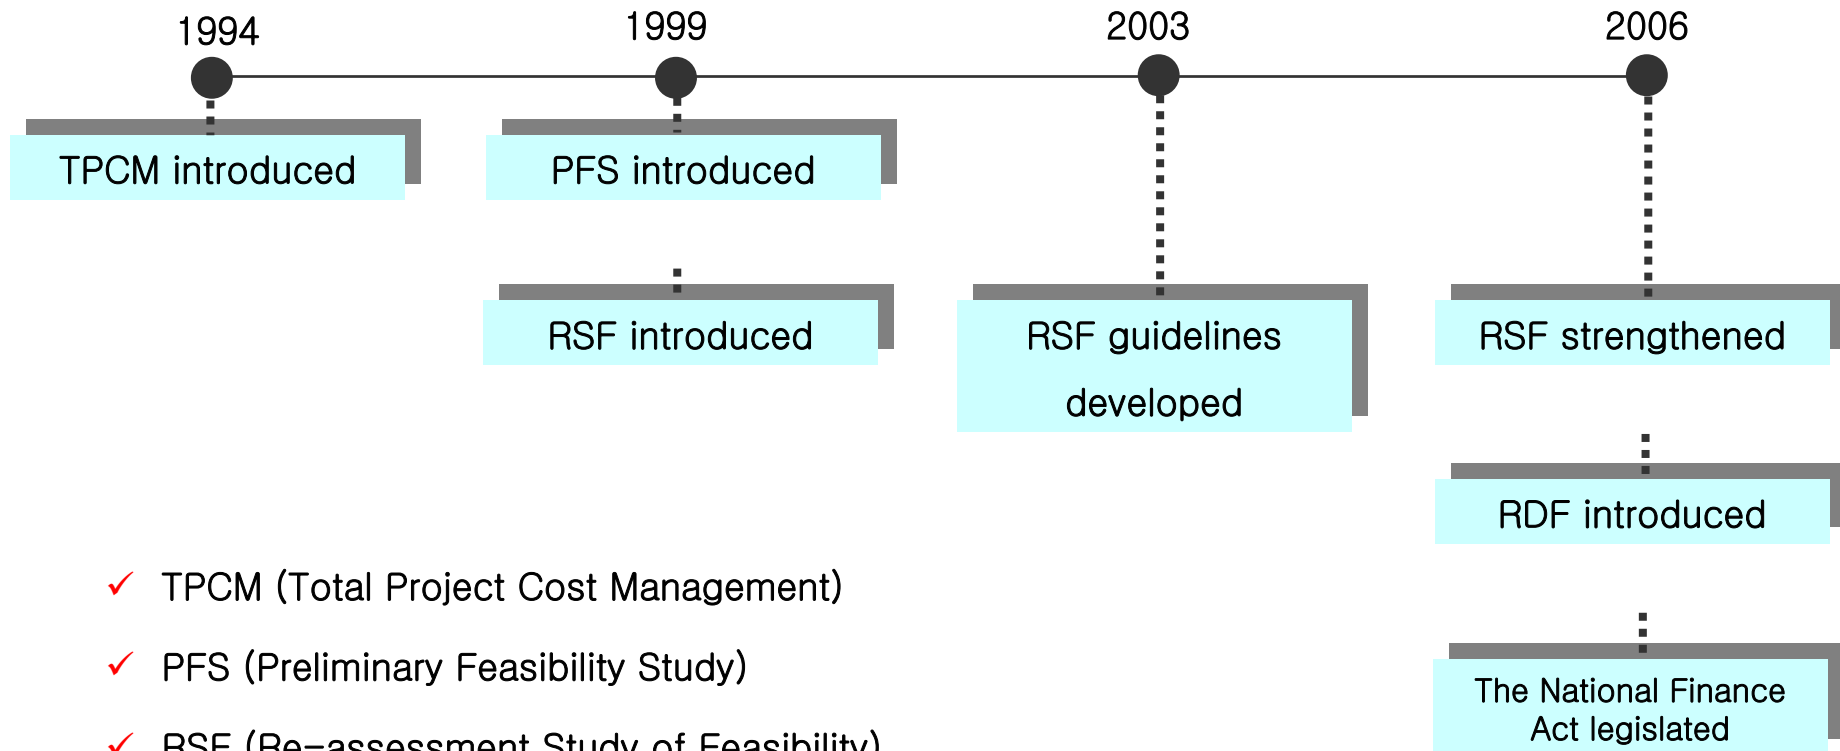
1994

TPCM introduced

1999

PFS introduced

RSF introduced

2003

RSF guidelines developed

2006

RSF strengthened

RDF introduced

The National Finance Act legislated

✓ TPCM (Total Project Cost Management)

✓ PFS (Preliminary Feasibility Study)

✓ RSF (Re-assessment Study of Feasibility)